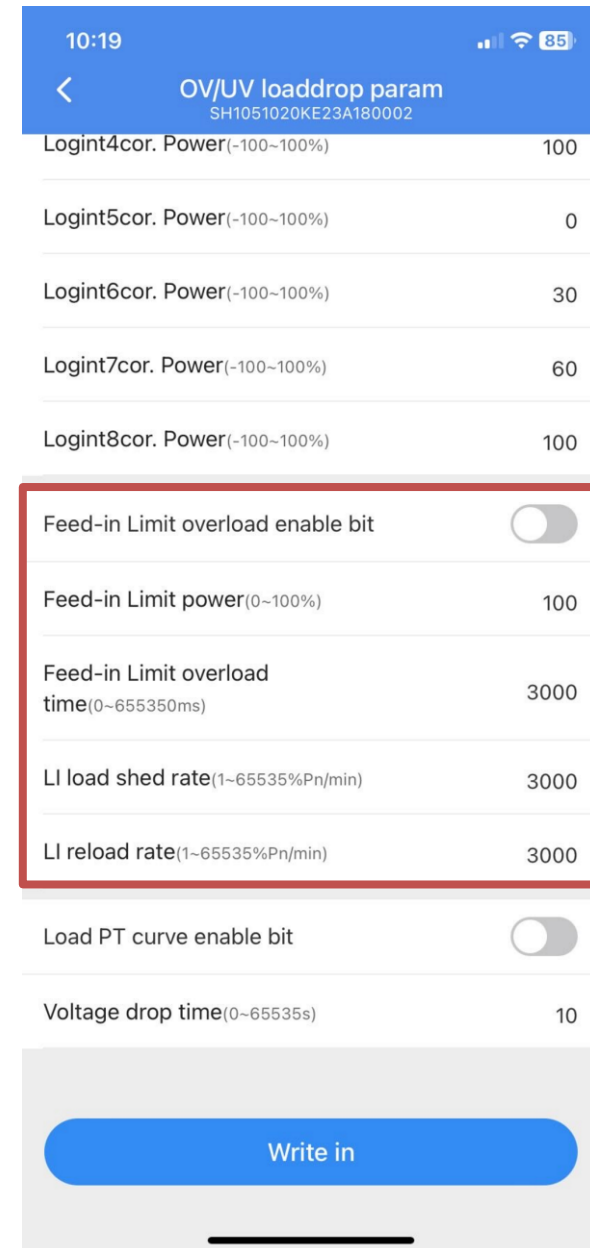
10:19

85

<

OV/UV loaddrop param

SH1051020KE23A180002

Logint4cor. Power(-100~100%) 100

Logint5cor. Power(-100~100%) 0

Logint6cor. Power(-100~100%) 30

Logint7cor. Power(-100~100%) 60

Logint8cor. Power(-100~100%) 100

Feed-in Limit overload enable bit

Feed-in Limit power(0~100%) 100

Feed-in Limit overload time(0~655350ms) 3000

LI load shed rate(1~65535%Pn/min) 3000

LI reload rate(1~65535%Pn/min) 3000

Load PT curve enable bit

Voltage drop time(0~65535s) 10

Write in